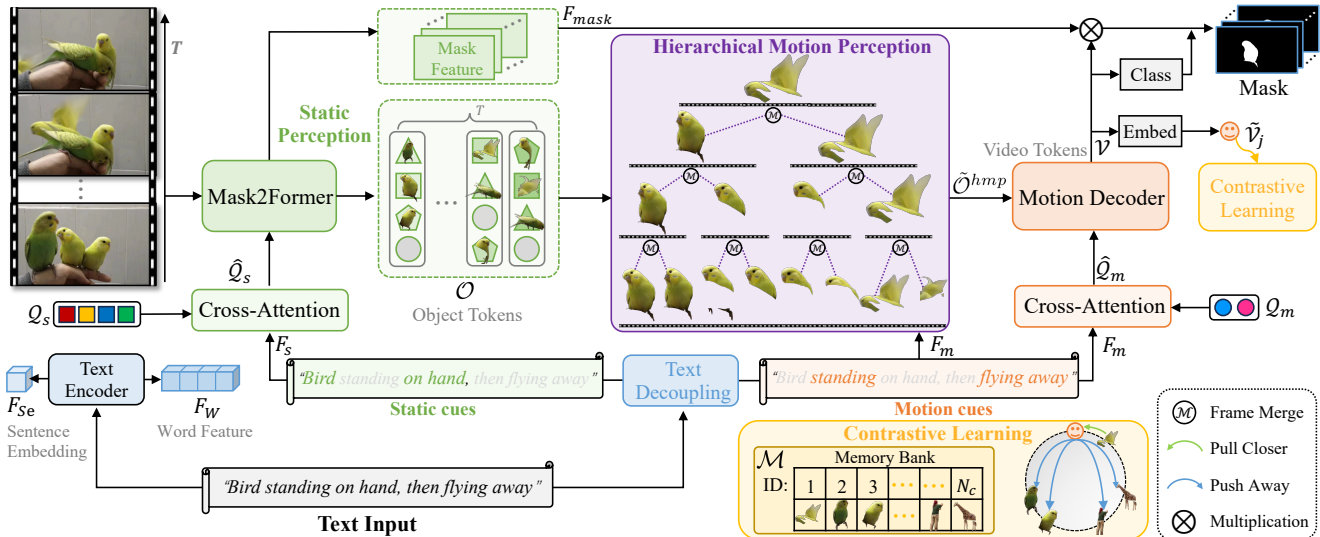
$T$

$F_{mask}$

Mask Feature

Hierarchical Motion Perception

Static Perception

$T$

Mask

Class

Embed

$\tilde{\mathcal{V}}_j$

Video Tokens $\mathcal{V}$

Mask2Former

$\tilde{\mathcal{O}}^{hmp}$

Motion Decoder

Contrastive Learning

$\hat{Q}_s$

$\hat{Q}_m$

$Q_s$

Cross-Attention

$\mathcal{O}$

Object Tokens

Cross-Attention

$Q_m$

$F_s$

$F_m$

$F_m$

Text Encoder

"Bird standing on hand, then flying away"

Text Decoupling

"Bird standing on hand, then flying away"

$F_{Se}$

Sentence Embedding

$F_W$

Word Feature

Static cues

Motion cues

Contrastive Learning

$\mathcal{M}$

Memory Bank

| ID: | 1 | 2 | 3 | ··· | ··· | $N_c$ |
|---|---|---|---|---|---|---|

"Bird standing on hand, then flying away"

Text Input

Ⓜ Frame Merge

Pull Closer

Push Away

⊗ Multiplication